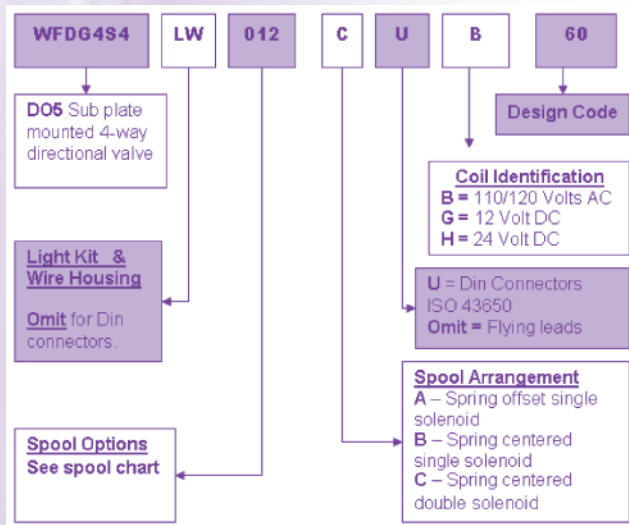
WFDG4S4 LW 012 C U B 60

Design Code

DO5 Sub plate mounted 4-way directional valve

Coil Identification
B = 110/120 Volts AC
G = 12 Volt DC
H = 24 Volt DC

Light Kit & Wire Housing

Omit for Din connectors.

U = Din Connectors ISO 43650
Omit = Flying leads

Spool Arrangement
A – Spring offset single solenoid
B – Spring centered single solenoid
C – Spring centered double solenoid

Spool Options
See spool chart